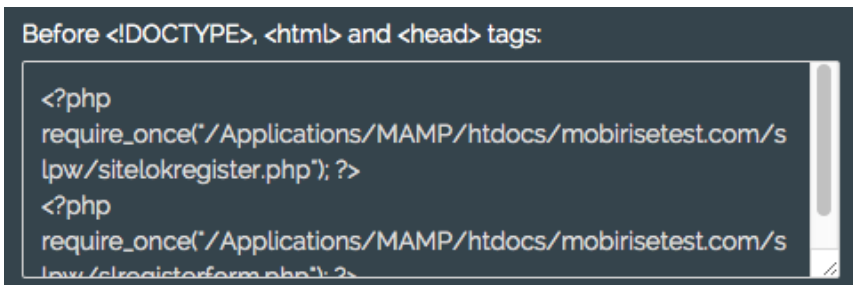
Before <!DOCTYPE>, <html> and <head> tags:

<?php require_once("/Applications/MAMP/htdocs/mobirisetest.com/slpw/sitelokregister.php"); ?>
<?php require_once("/Applications/MAMP/htdocs/mobirisetest.com/s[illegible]